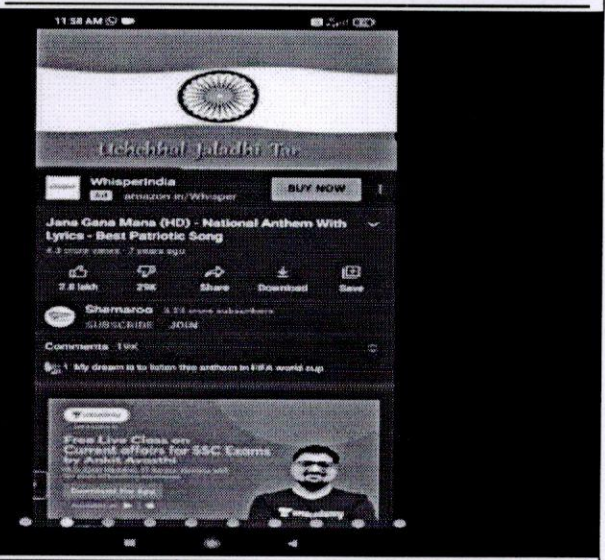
11:58 AM

Uchchhal Jaladhi Tar

WhisperIndia
Ad amazon.in/Whisper
BUY NOW

Jana Gana Mana (HD) - National Anthem With Lyrics - Best Patriotic Song
4.3 crore views · 7 years ago

2.8 lakh 29K Share Download Save

Shemaroo 3.14 crore subscribers
SUBSCRIBE JOIN

Comments 19K

My dream is to listen this anthem in FIFA world cup

unacademy
Free Live Class on Current affairs for SSC Exams
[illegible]
Download the App